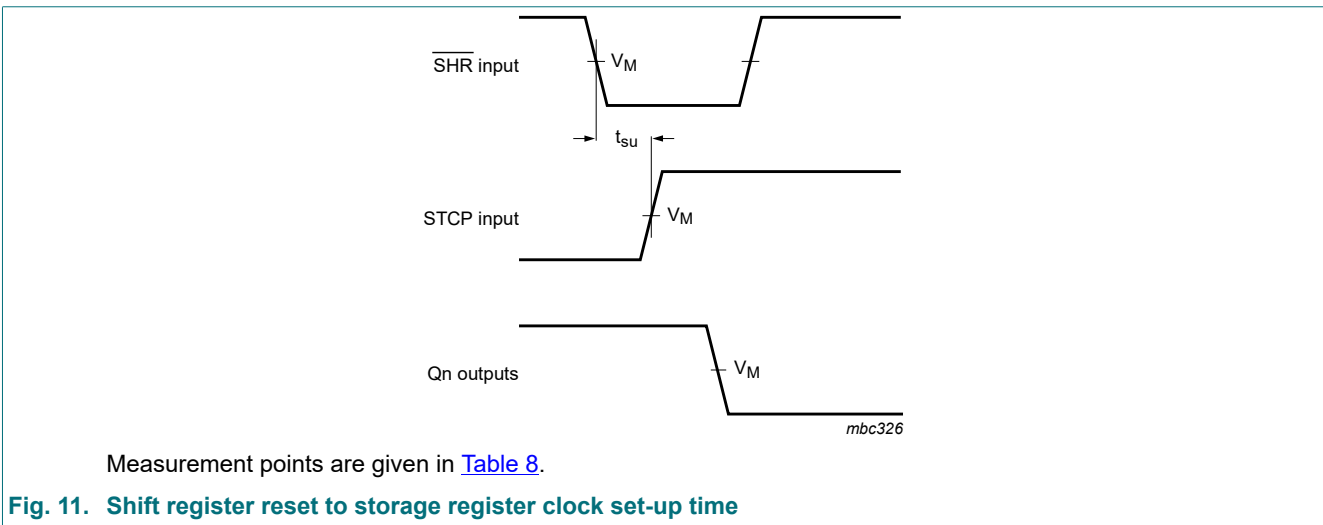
$\overline{\text{SHR}}$ input

$V_M$

$t_{su}$

STCP input

$V_M$

Qn outputs

$V_M$

mbc326

Measurement points are given in Table 8.

Fig. 11. Shift register reset to storage register clock set-up time